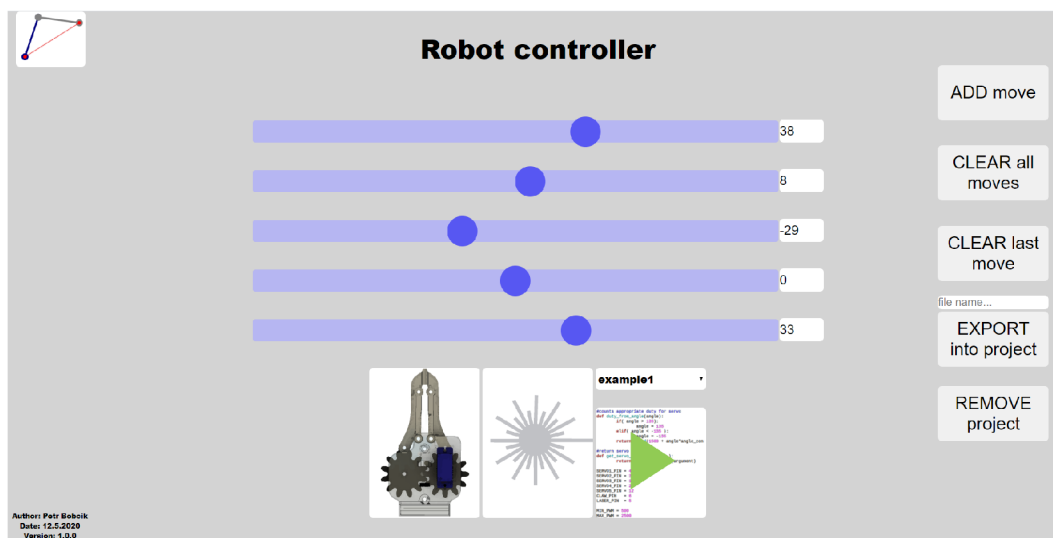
Robot controller

38

8

-29

0

33

example1

#counts appropriate duty for servo
def duty_from_angle(angle):
if( angle > 135):
angle = 135
elif( angle < -135 ):
angle = -135
return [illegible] angle*angle_con

#return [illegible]
def get_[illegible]
return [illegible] argument)

SERVO1_PIN = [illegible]
SERVO2_PIN = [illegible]
SERVO3_PIN = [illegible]
SERVO4_PIN = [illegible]
SERVO5_PIN = 13
CLAW_PIN = 6
LASER_PIN = 8

MIN_PWM = 500
MAX_PWM = 2500

ADD move

CLEAR all moves

CLEAR last move

file name...

EXPORT into project

REMOVE project

Author: Petr Bobcik
Date: 12.5.2020
Version: 1.0.0